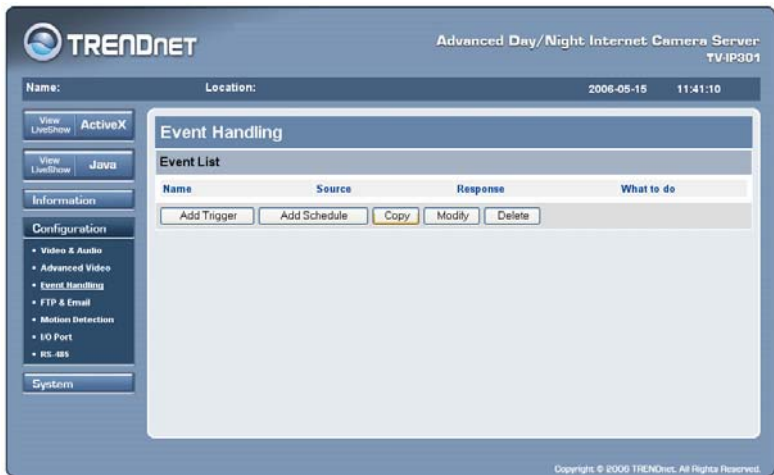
TRENDnET

Advanced Day/Night Internet Camera Server
TV-IP301

Name:
Location:
2006-05-15
11:41:10

View LiveShow ActiveX

View LiveShow Java

Information

Configuration

• Video & Audio
• Advanced Video
• Event Handling
• FTP & Email
• Motion Detection
• I/O Port
• RS-485

System

Event Handling

Event List

| Name | Source | Response | What to do |
|---|---|---|---|

Add Trigger
Add Schedule
Copy
Modify
Delete

Copyright © 2006 TRENDnet. All Rights Reserved.